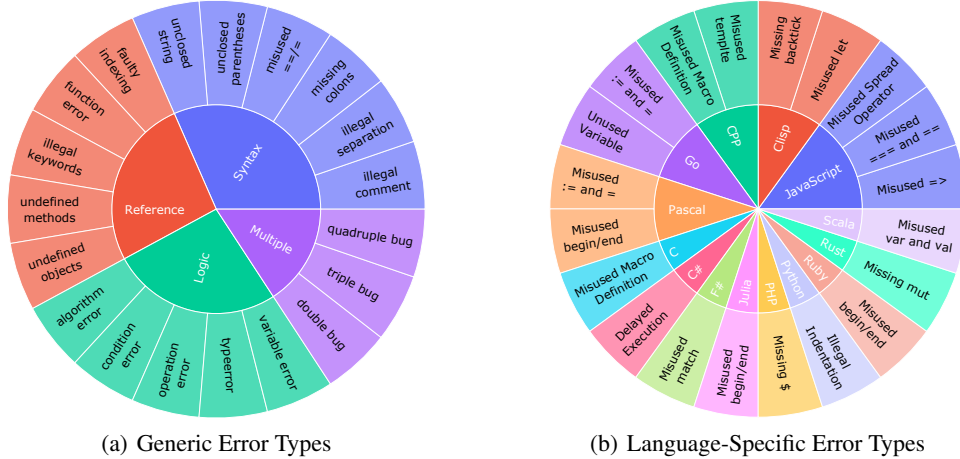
Syntax
unclosed string
unclosed parentheses
misused ==/=
missing colons
illegal separation
illegal comment
Multiple
quadruple bug
triple bug
double bug
Logic
variable error
typeerror
operation error
condition error
algorithm error
Reference
undefined objects
undefined methods
illegal keywords
function error
faulty indexing

(a) Generic Error Types

Clisp
Missing backtick
Misused let
JavaScript
Misused Spread Operator
Misused === and ==
Misused =>
Scala
Misused var and val
Rust
Missing mut
Ruby
Misused begin/end
Python
Illegal Indentation
PHP
Missing $
Julia
Misused begin/end
F#
Misused match
C#
Delayed Execution
C
Misused Macro Definition
Pascal
Misused begin/end
Misused := and =
Go
Unused Variable
Misused := and =
CPP
Misused Macro Definition
Misused template

(b) Language-Specific Error Types